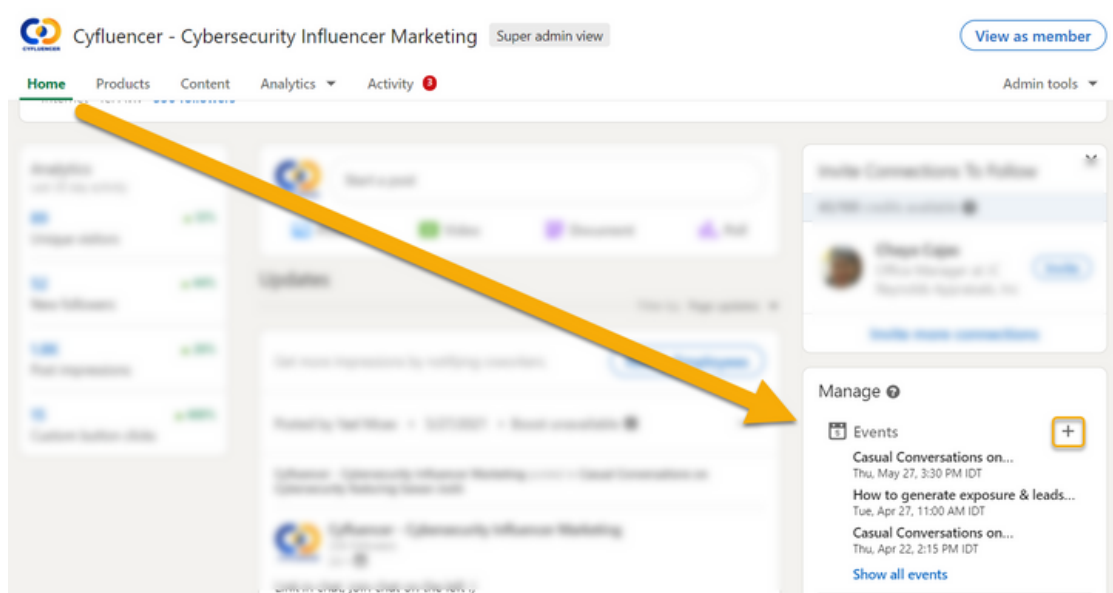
CYFLUENCER

Cyfluencer - Cybersecurity Influencer Marketing

Super admin view

View as member

Home Products Content Analytics Activity 3

Admin tools

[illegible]

Manage

Events

+

Casual Conversations on...
Thu, May 27, 3:30 PM IDT

How to generate exposure & leads...
Tue, Apr 27, 11:00 AM IDT

Casual Conversations on...
Thu, Apr 22, 2:15 PM IDT

Show all events